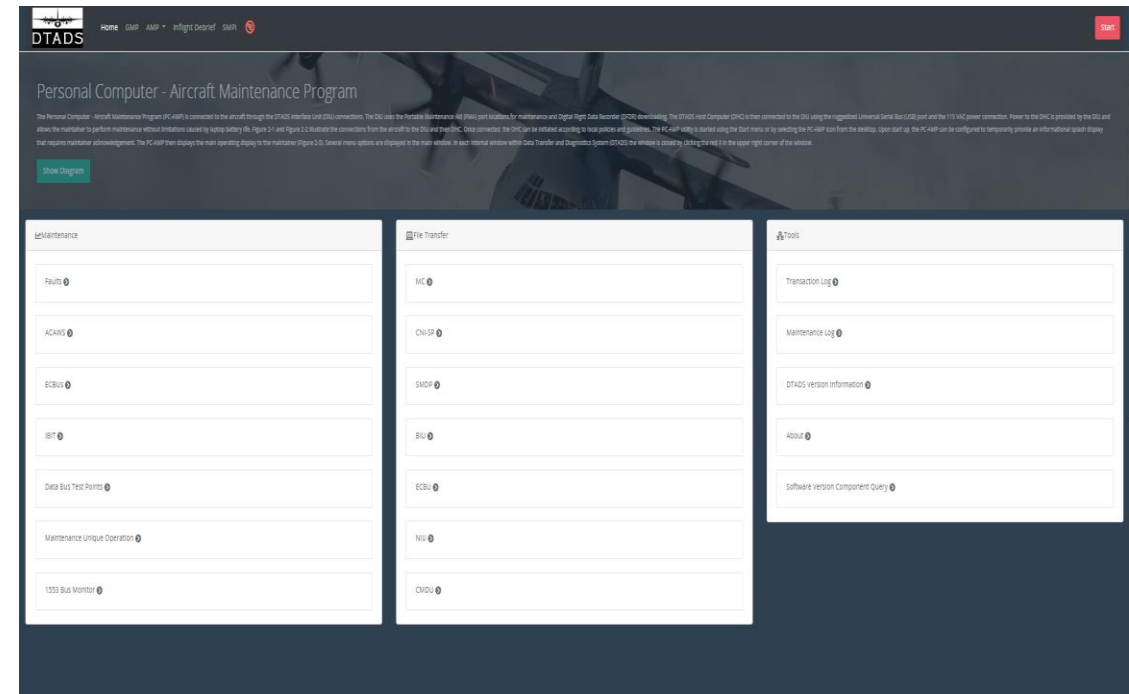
DTADS

Home GMP AMP ▾ Inflight Debrief SMPI

Start

Personal Computer - Aircraft Maintenance Program

The Personal Computer - Aircraft Maintenance Program (PC-AMP) is connected to the aircraft through the DTADS Interface Unit (DIU) connections. The DIU uses the Portable Maintenance Aid (PMA) port locations for maintenance and Digital Flight Data Recorder (DFDR) downloading. The DTADS Host Computer (DHC) is then connected to the DIU using the ruggedized Universal Serial Bus (USB) port and the 115 VAC power connection. Power to the DHC is provided by the DIU and allows the maintainer to perform maintenance without limitations caused by laptop battery life. Figure 2-1 and Figure 2-2 illustrate the connections from the aircraft to the DIU and then DHC. Once connected, the DHC can be initiated according to local policies and guidelines. The PC-AMP utility is started using the Start menu or by selecting the PC-AMP icon from the desktop. Upon start up, the PC-AMP can be configured to temporarily provide an informational splash display that requires maintainer acknowledgement. The PC-AMP then displays the main operating display to the maintainer (Figure 2-3). Several menu options are displayed in the main window. In each internal window within Data Transfer and Diagnostics System (DTADS) the window is closed by clicking the red X in the upper right corner of the window.

Show Diagram

Maintenance

Faults

ACAWS

ECBUS

IBIT

Data Bus Test Points

Maintenance Unique Operation

1553 Bus Monitor

File Transfer

MC

CNI-SP

SMDP

BIU

ECBU

NIU

CMDU

Tools

Transaction Log

Maintenance Log

DTADS Version Information

About

Software Version Component Query